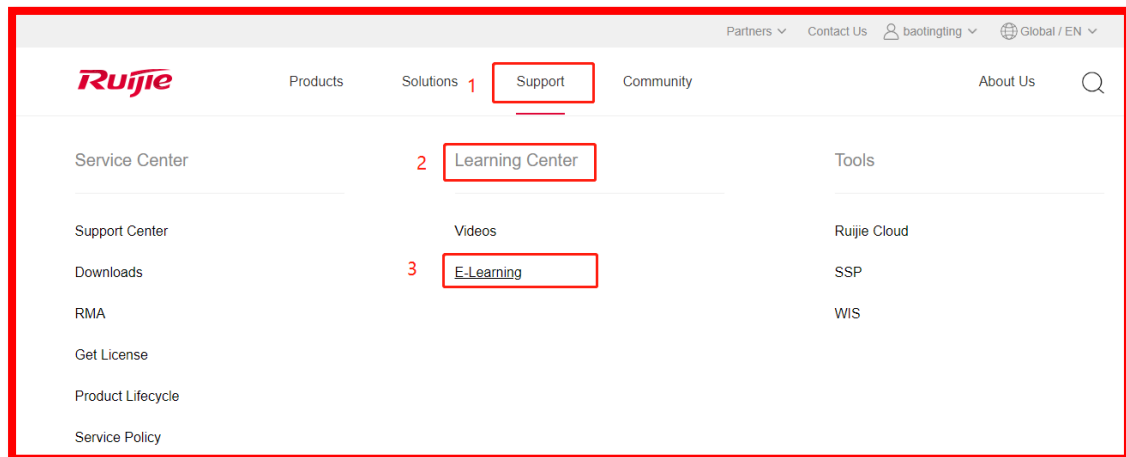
Partners Contact Us baotingting Global / EN

Ruijie Products Solutions 1 Support Community About Us

Service Center

Support Center

Downloads

RMA

Get License

Product Lifecycle

Service Policy

2 Learning Center

Videos

3 E-Learning

Tools

Ruijie Cloud

SSP

WIS